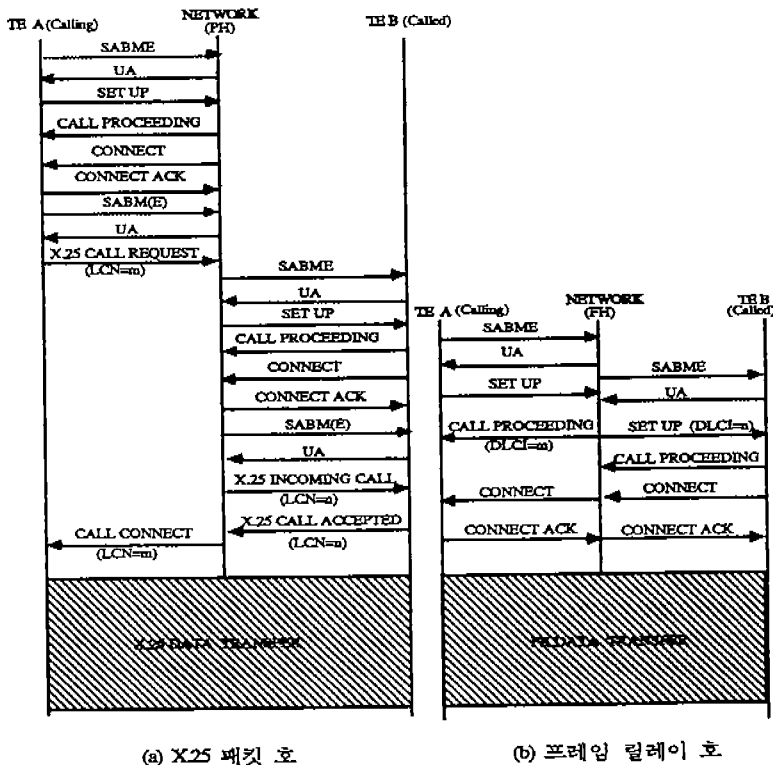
TE A (Calling)
NETWORK (PH)
TE B (Called)

SABME
UA
SET UP
CALL PROCEEDING
CONNECT
CONNECT ACK
SABM(E)
UA
X.25 CALL REQUEST (LCN=m)
SABME
UA
SET UP
CALL PROCEEDING
CONNECT
CONNECT ACK
SABM(E)
UA
X.25 INCOMING CALL (LCN=n)
X.25 CALL ACCEPTED (LCN=n)
CALL CONNECT (LCN=m)

X.25 DATA TRANSFER

TE A (Calling)
NETWORK (FH)
TE B (Called)

SABME
UA
SABME
SET UP
UA
CALL PROCEEDING (DLCI=m)
SET UP (DLCI=n)
CALL PROCEEDING
CONNECT
CONNECT
CONNECT ACK
CONNECT ACK

FR DATA TRANSFER

(a) X.25 패킷 호

(b) 프레임 릴레이 호